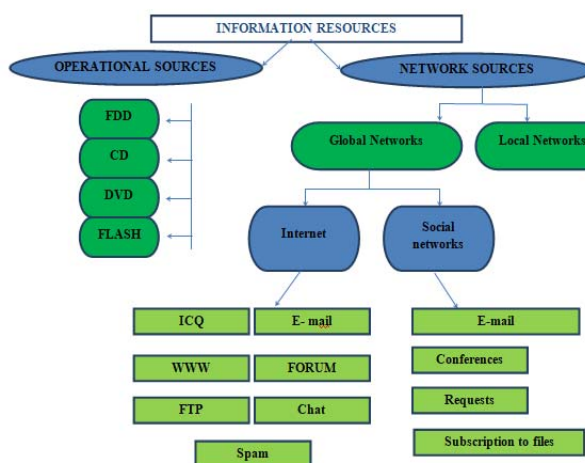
INFORMATION RESOURCES

OPERATIONAL SOURCES

NETWORK SOURCES

FDD

CD

DVD

FLASH

Global Networks

Local Networks

Internet

Social networks

ICQ

E- mail

WWW

FORUM

FTP

Chat

Spam

E-mail

Conferences

Requests

Subscription to files